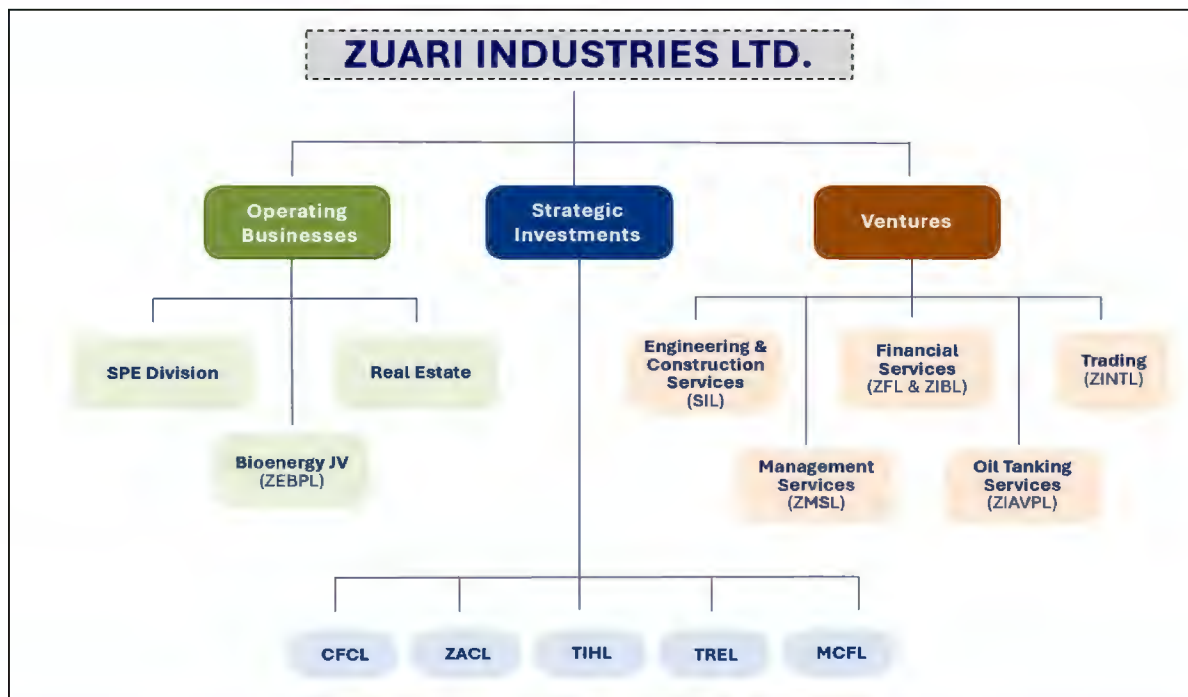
ZUARI INDUSTRIES LTD.

Operating Businesses

Strategic Investments

Ventures

SPE Division

Real Estate

Bioenergy JV (ZEBPL)

Engineering & Construction Services (SIL)

Financial Services (ZFL & ZIBL)

Trading (ZINTL)

Management Services (ZMSL)

Oil Tanking Services (ZIAVPL)

CFCL

ZACL

TIHL

TREL

MCFL